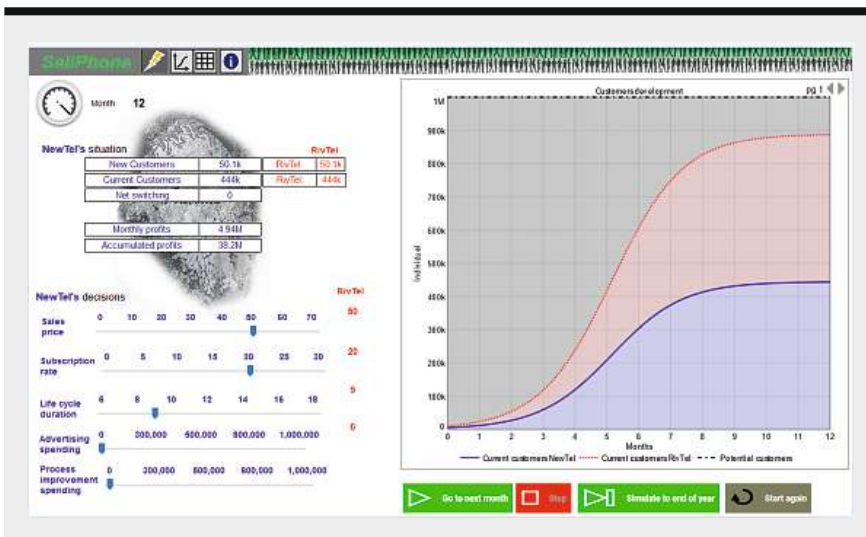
SellPhone

Month 12

NewTel's situation

RivTel

| New Customers | 50.1k | RivTel | 50.1k |
|---|---|---|---|
| Current Customers | 444k | RivTel | 444k |
| Net switching | 0 | | |

| Monthly profits | 4.94M |
|---|---|
| Accumulated profits | 38.2M |

NewTel's decisions

RivTel

Sales price 0 10 20 30 40 50 60 70 50

Subscription rate 0 5 10 15 20 25 30 20

Life cycle duration 6 8 10 12 14 16 18 9

Advertising spending 0 300,000 600,000 900,000 1,000,000 0

Process improvement spending 0 300,000 600,000 900,000 1,000,000

Customers development

pg 1

1M
900k
800k
700k
600k
500k
400k
300k
200k
100k
0

Individual

0 1 2 3 4 5 6 7 8 9 10 11 12

Months

Current customers NewTel   Current customers RivTel   Potential customers

Go to next month   Stop   Simulate to end of year   Start again